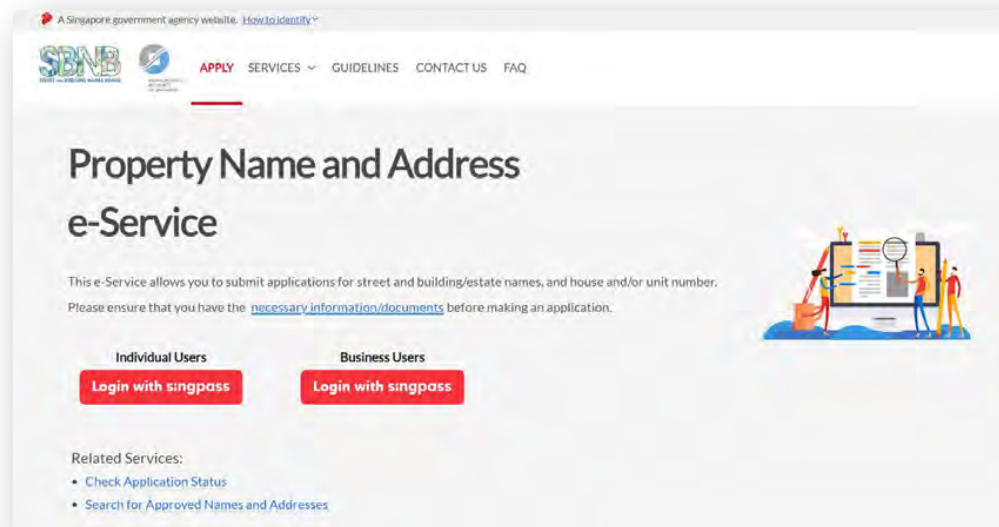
A Singapore government agency website. How to identify

SBNB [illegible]

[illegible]

APPLY SERVICES GUIDELINES CONTACT US FAQ

Property Name and Address e-Service

This e-Service allows you to submit applications for street and building/estate names, and house and/or unit number.

Please ensure that you have the necessary information/documents before making an application.

Individual Users
Login with singpass

Business Users
Login with singpass

Related Services:
• Check Application Status
• Search for Approved Names and Addresses